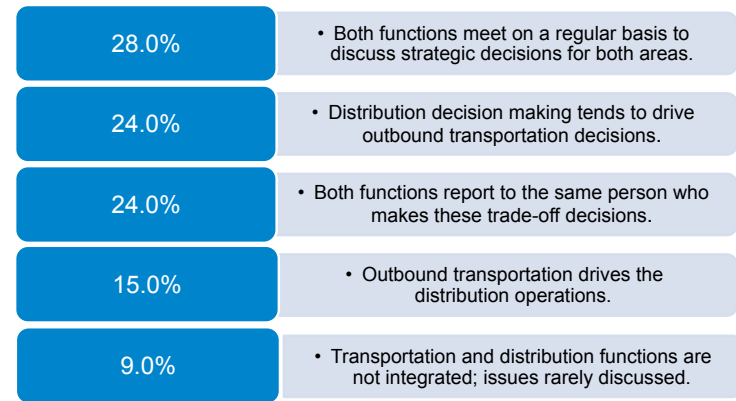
28.0%

• Both functions meet on a regular basis to discuss strategic decisions for both areas.

24.0%

• Distribution decision making tends to drive outbound transportation decisions.

24.0%

• Both functions report to the same person who makes these trade-off decisions.

15.0%

• Outbound transportation drives the distribution operations.

9.0%

• Transportation and distribution functions are not integrated; issues rarely discussed.